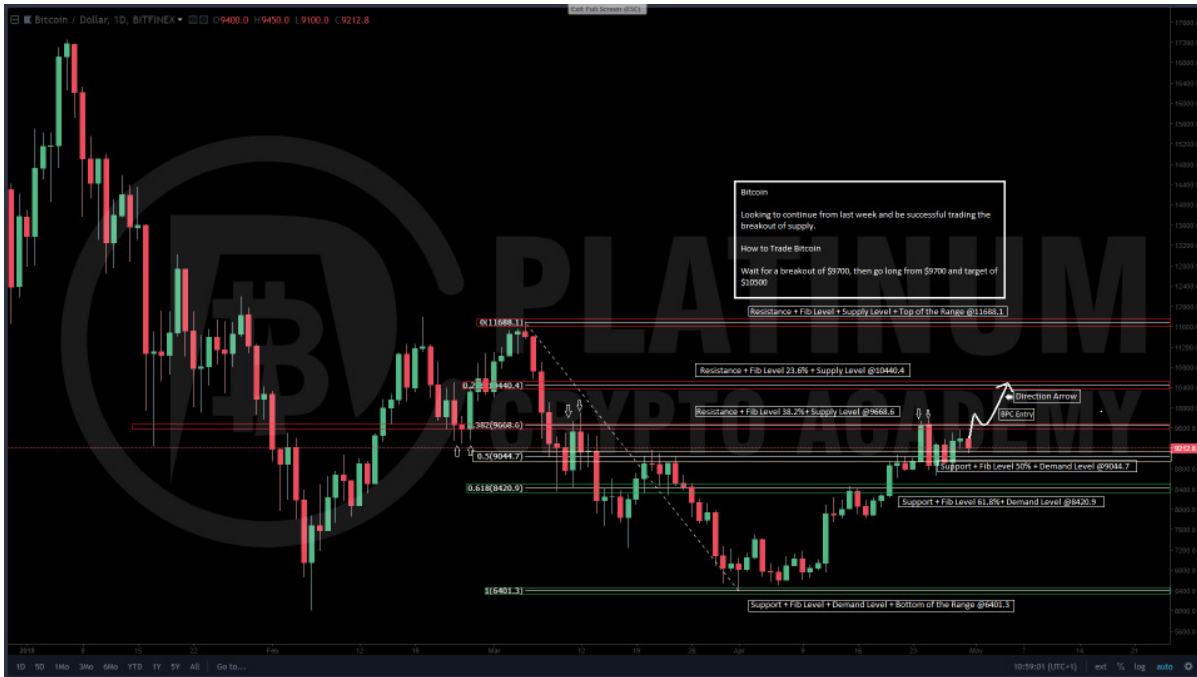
Exit Full Screen (ESC)

Bitcoin / Dollar, 1D, BITFINEX O9400.0 H9450.0 L9100.0 C9212.8

Bitcoin

Looking to continue from last week and be successful trading the breakout of supply.

How to Trade Bitcoin

Wait for a breakout of $9700, then go long from $9700 and target of $10500

PLATINUM CRYPTO ACADEMY

Resistance + Fib Level + Supply Level + Top of the Range @11688.1

0(11688.1)

Resistance + Fib Level 23.6% + Supply Level @10440.4

0.236(10440.4)

Direction Arrow

Resistance + Fib Level 38.2% + Supply Level @9668.6

0.382(9668.6)

BPC Entry

0.5(9044.7)

Support + Fib Level 50% + Demand Level @9044.7

0.618(8420.9)

Support + Fib Level 61.8% + Demand Level @8420.9

1(6401.3)

Support + Fib Level + Demand Level + Bottom of the Range @6401.3

17400.0 16800.0 16400.0 16000.0 15600.0 15200.0 14800.0 14400.0 14000.0 13600.0 13200.0 12800.0 12400.0 12000.0 11600.0 11200.0 10800.0 10400.0 10000.0 9600.0 9212.8 8800.0 8400.0 8000.0 7600.0 7200.0 6800.0 6400.0 6000.0 5600.0

2018 8 15 22 Feb 12 19 Mar 12 19 26 Apr 9 16 23 May 7 14 21

1D 5D 1Mo 3Mo 6Mo YTD 1Y 5Y All Go to...

10:59:01 (UTC+1) ext % log auto